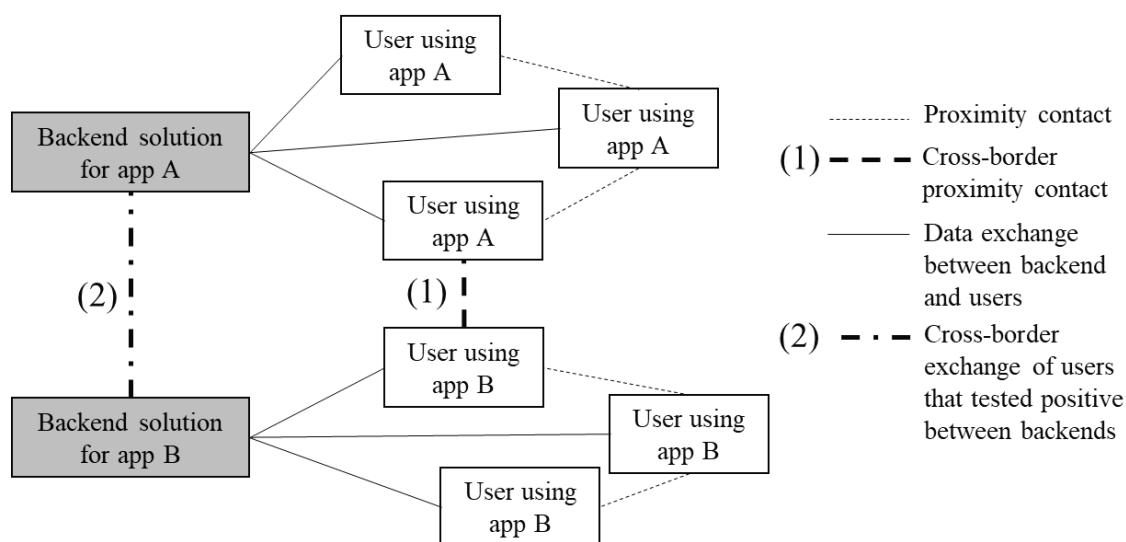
User using app A

User using app A

Backend solution for app A

User using app A

(2)

(1)

User using app B

Backend solution for app B

User using app B

User using app B

Proximity contact

(1) Cross-border proximity contact

Data exchange between backend and users

(2) Cross-border exchange of users that tested positive between backends